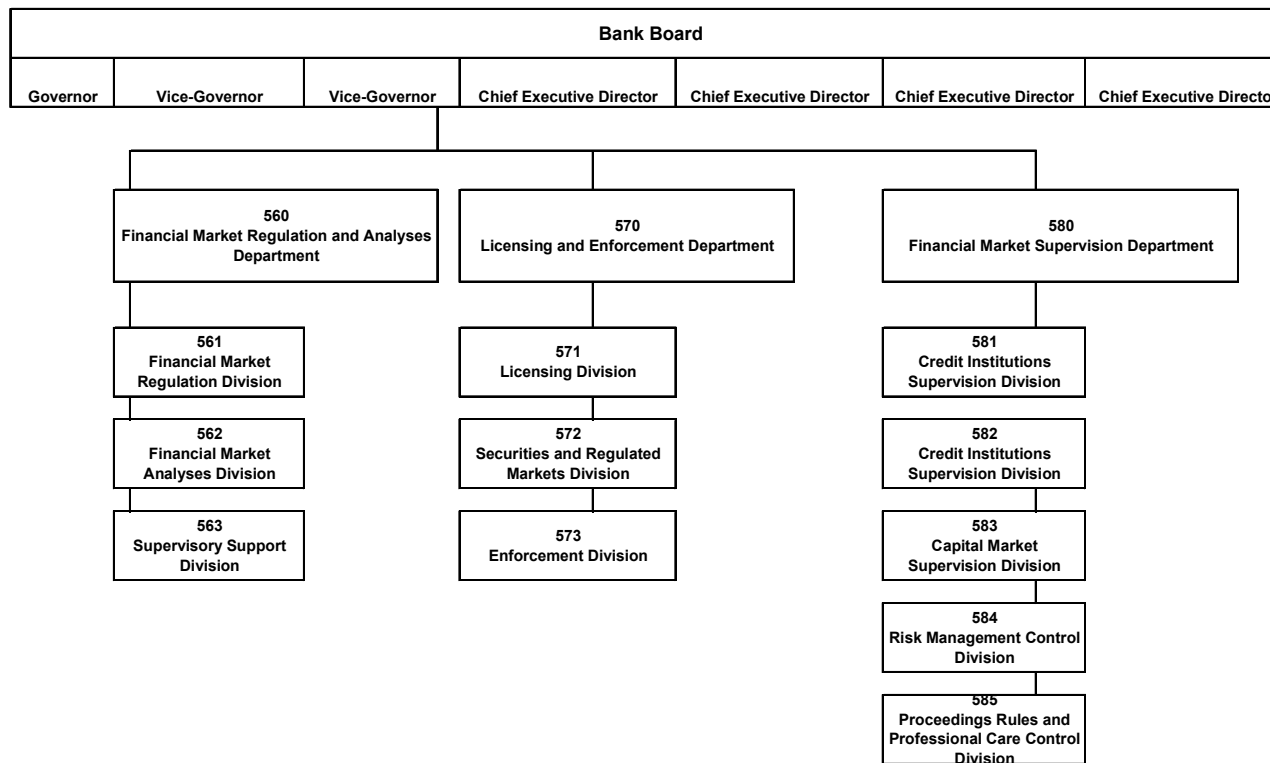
Bank Board

| Governor | Vice-Governor | Vice-Governor | Chief Executive Director | Chief Executive Director | Chief Executive Director | Chief Executive Directo |
|---|---|---|---|---|---|---|

560
Financial Market Regulation and Analyses Department

561
Financial Market Regulation Division

562
Financial Market Analyses Division

563
Supervisory Support Division

570
Licensing and Enforcement Department

571
Licensing Division

572
Securities and Regulated Markets Division

573
Enforcement Division

580
Financial Market Supervision Department

581
Credit Institutions Supervision Division

582
Credit Institutions Supervision Division

583
Capital Market Supervision Division

584
Risk Management Control Division

585
Proceedings Rules and Professional Care Control Division